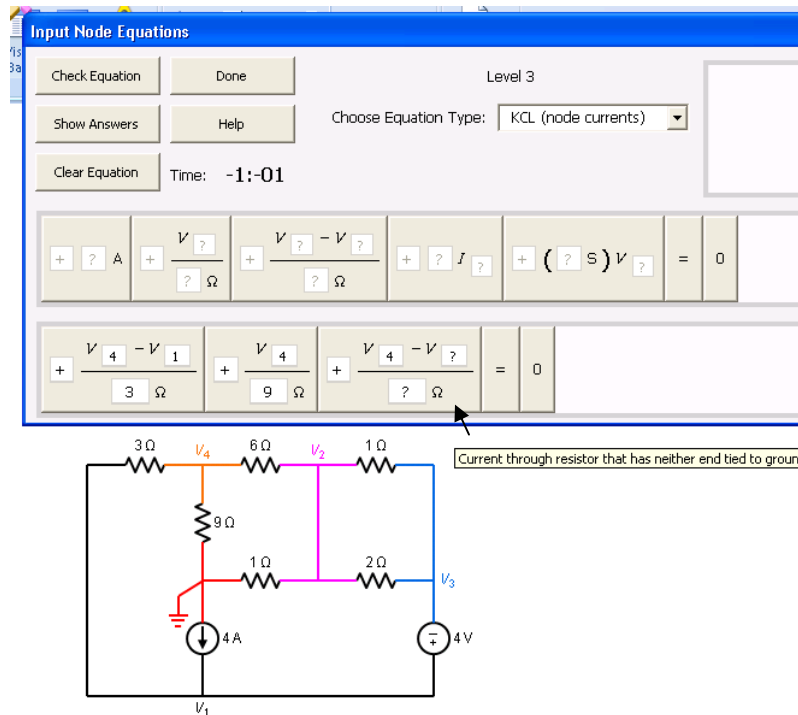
Input Node Equations

Check Equation | Done
Show Answers | Help
Clear Equation

Time: -1:-01

Level 3

Choose Equation Type: KCL (node currents)

+ ? A | + $\frac{V_{?}}{? \ \Omega}$ | + $\frac{V_{?} - V_{?}}{? \ \Omega}$ | + ? $I_{?}$ | + ( ? S ) $V_{?}$ | = | 0

+ $\frac{V_{4} - V_{1}}{3 \ \Omega}$ | + $\frac{V_{4}}{9 \ \Omega}$ | + $\frac{V_{4} - V_{?}}{? \ \Omega}$ | = | 0

Current through resistor that has neither end tied to groun

3 Ω
$V_4$
6 Ω
$V_2$
1 Ω
9 Ω
1 Ω
2 Ω
$V_3$
4 A
4 V
$V_1$